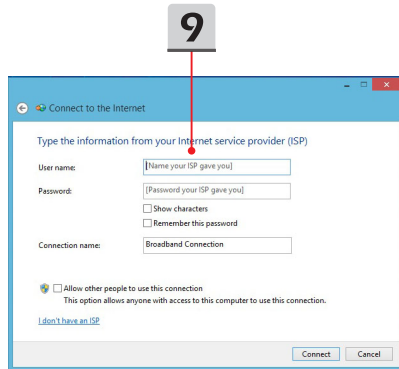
9

Connect to the Internet

Type the information from your Internet service provider (ISP)

User name: [Name your ISP gave you]

Password: [Password your ISP gave you]

Show characters

Remember this password

Connection name: Broadband Connection

Allow other people to use this connection
This option allows anyone with access to this computer to use this connection.

I don't have an ISP

Connect Cancel